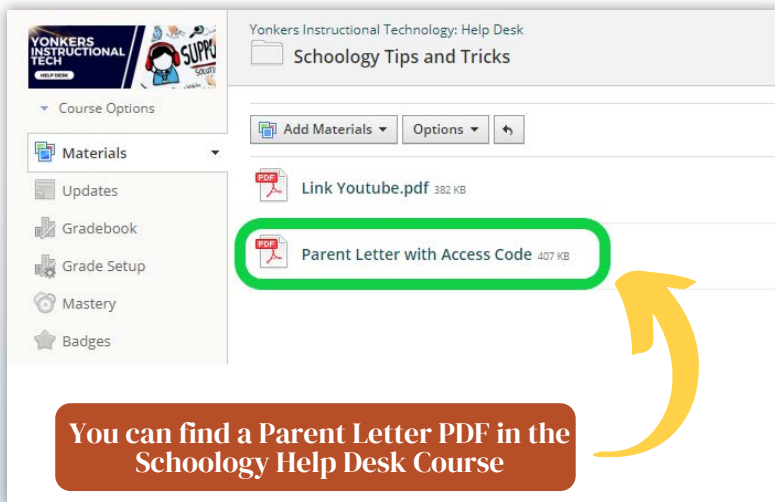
YONKERS INSTRUCTIONAL TECH
HELP DESK
SUPPO

Course Options

Materials
Updates
Gradebook
Grade Setup
Mastery
Badges

Yonkers Instructional Technology: Help Desk
Schoology Tips and Tricks

Add Materials
Options

PDF Link Youtube.pdf 382 KB

PDF Parent Letter with Access Code 407 KB

You can find a Parent Letter PDF in the Schoology Help Desk Course